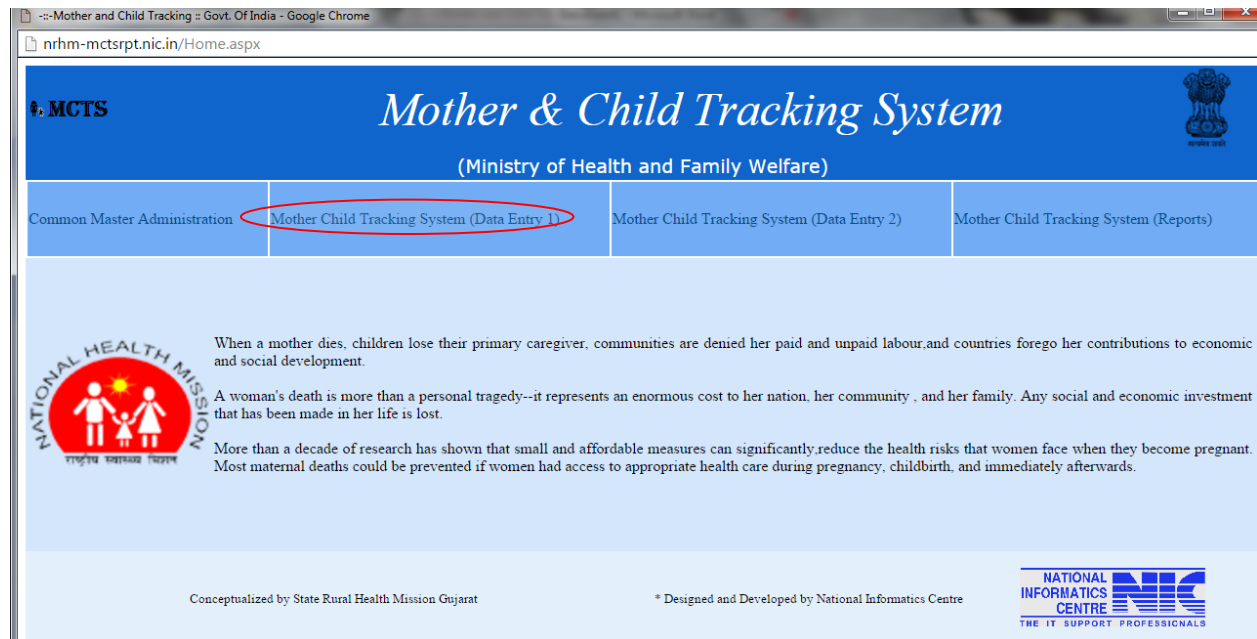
-::-Mother and Child Tracking :: Govt. Of India - Google Chrome

nrhm-mctsrpt.nic.in/Home.aspx

MCTS

Mother & Child Tracking System

(Ministry of Health and Family Welfare)

सत्यमेव जयते

Common Master Administration | Mother Child Tracking System (Data Entry 1) | Mother Child Tracking System (Data Entry 2) | Mother Child Tracking System (Reports)

NATIONAL HEALTH MISSION
राष्ट्रीय स्वास्थ्य मिशन

When a mother dies, children lose their primary caregiver, communities are denied her paid and unpaid labour,and countries forego her contributions to economic and social development.

A woman's death is more than a personal tragedy--it represents an enormous cost to her nation, her community , and her family. Any social and economic investment that has been made in her life is lost.

More than a decade of research has shown that small and affordable measures can significantly,reduce the health risks that women face when they become pregnant. Most maternal deaths could be prevented if women had access to appropriate health care during pregnancy, childbirth, and immediately afterwards.

Conceptualized by State Rural Health Mission Gujarat

* Designed and Developed by National Informatics Centre

NATIONAL INFORMATICS CENTRE NIC
THE IT SUPPORT PROFESSIONALS